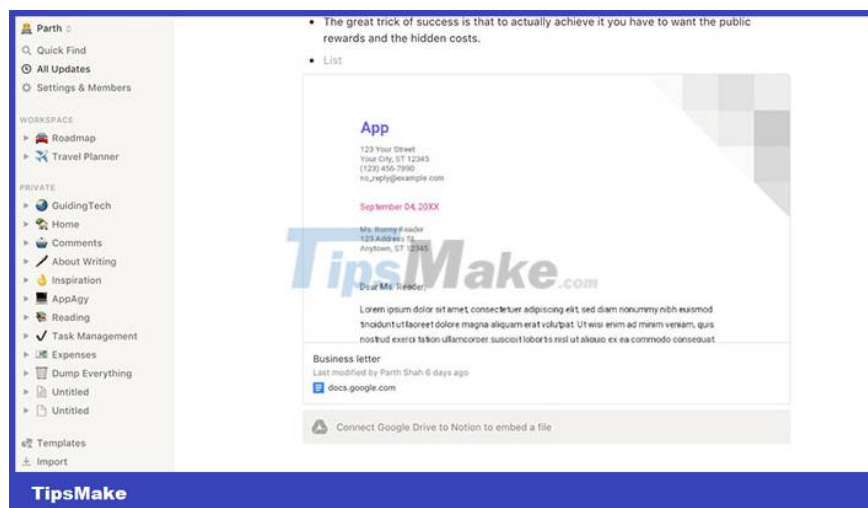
Parth
Quick Find
All Updates
Settings & Members

WORKSPACE
Roadmap
Travel Planner

PRIVATE
GuidingTech
Home
Comments
About Writing
Inspiration
AppAgy
Reading
Task Management
Expenses
Dump Everything
Untitled
Untitled

Templates
Import

• The great trick of success is that to actually achieve it you have to want the public rewards and the hidden costs.

• List

App

123 Your Street
Your City, ST 12345
(123) 456-7890
no_reply@example.com

September 04, 20XX

Ms. Ronny Reader
123 Address St
Anytown, ST 12345

TipsMake.com

Dear Ms. Reader,

Lorem ipsum dolor sit amet, consectetuer adipiscing elit, sed diam nonummy nibh euismod tincidunt ut laoreet dolore magna aliquam erat volutpat. Ut wisi enim ad minim veniam, quis nostrud exerci tation ullamcorper suscipit lobortis nisl ut aliquip ex ea commodo consequat

Business letter
Last modified by Parth Shah 6 days ago
docs.google.com

Connect Google Drive to Notion to embed a file

TipsMake